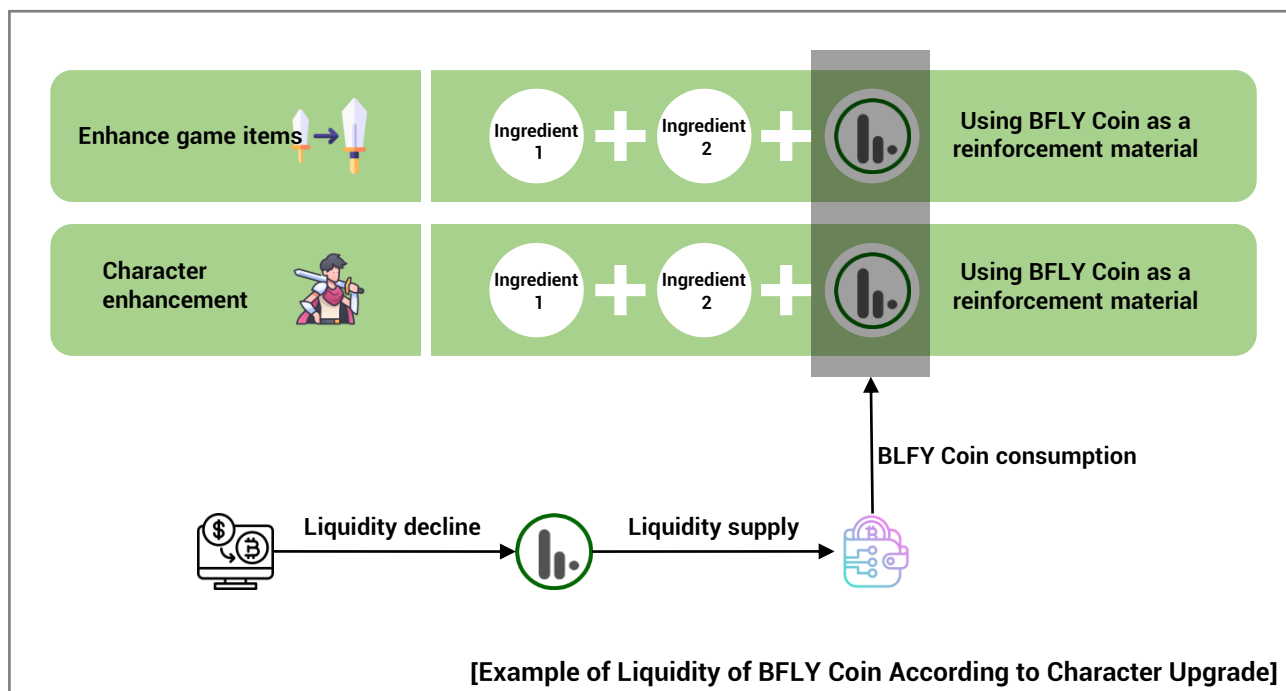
Enhance game items

Ingredient 1

Ingredient 2

Using BFLY Coin as a reinforcement material

Character enhancement

Ingredient 1

Ingredient 2

Using BFLY Coin as a reinforcement material

BLFY Coin consumption

Liquidity decline

Liquidity supply

[Example of Liquidity of BFLY Coin According to Character Upgrade]